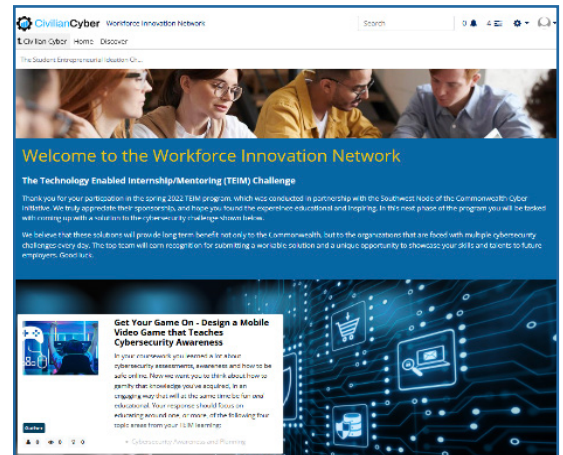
CivilianCyber Workforce Innovation Network

Search

0 4

Civilian Cyber Home Discover

The Student Entrepreneurial Education Ch...

Welcome to the Workforce Innovation Network

The Technology Enabled Internship/Mentoring (TEIM) Challenge

Thank you for your participation in the spring 2022 TEIM program, which was conducted in partnership with the Southwest Node of the Commonwealth Cyber Initiative. We truly appreciate their sponsorship, and hope you found the experience educational and inspiring. In this next phase of the program you will be tasked with coming up with a solution to the cybersecurity challenge shown below.

We believe that these solutions will provide long term benefit not only to the Commonwealth, but to the organizations that are faced with multiple cybersecurity challenges every day. The top team will earn recognition for submitting a workable solution and a unique opportunity to showcase your skills and talents to future employers. Good luck.

Get Your Game On - Design a Mobile Video Game that Teaches Cybersecurity Awareness

In your coursework you learned a lot about cybersecurity assessments, awareness and how to be safe online. Now we want you to think about how to gamify that knowledge you've acquired, in an engaging way that will at the same time be fun and educational. Your response should focus on educating around one, or more, of the following four topic areas from your TEIM learning:

Gather

8 0 0

Cybersecurity Awareness and Planning